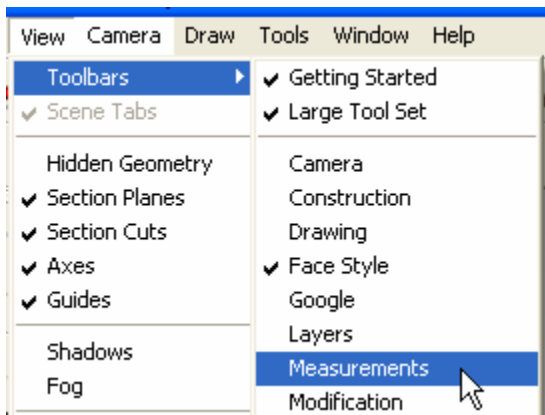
View Camera Draw Tools Window Help

Toolbars
✔ Scene Tabs

Hidden Geometry
✔ Section Planes
✔ Section Cuts
✔ Axes
✔ Guides

Shadows
Fog

✔ Getting Started
✔ Large Tool Set

Camera
Construction
Drawing
✔ Face Style
Google
Layers
Measurements
Modification